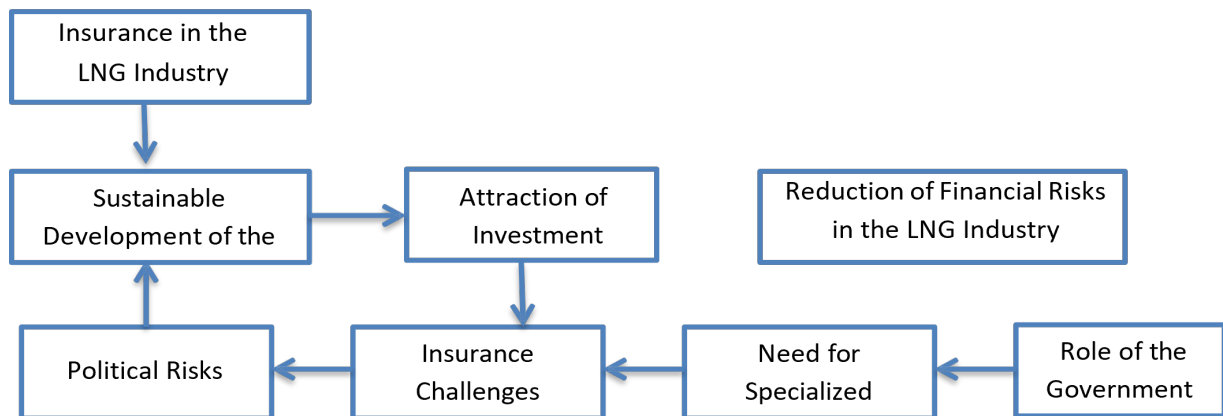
Insurance in the LNG Industry

Sustainable Development of the

Attraction of Investment

Reduction of Financial Risks in the LNG Industry

Political Risks

Insurance Challenges

Need for Specialized

Role of the Government